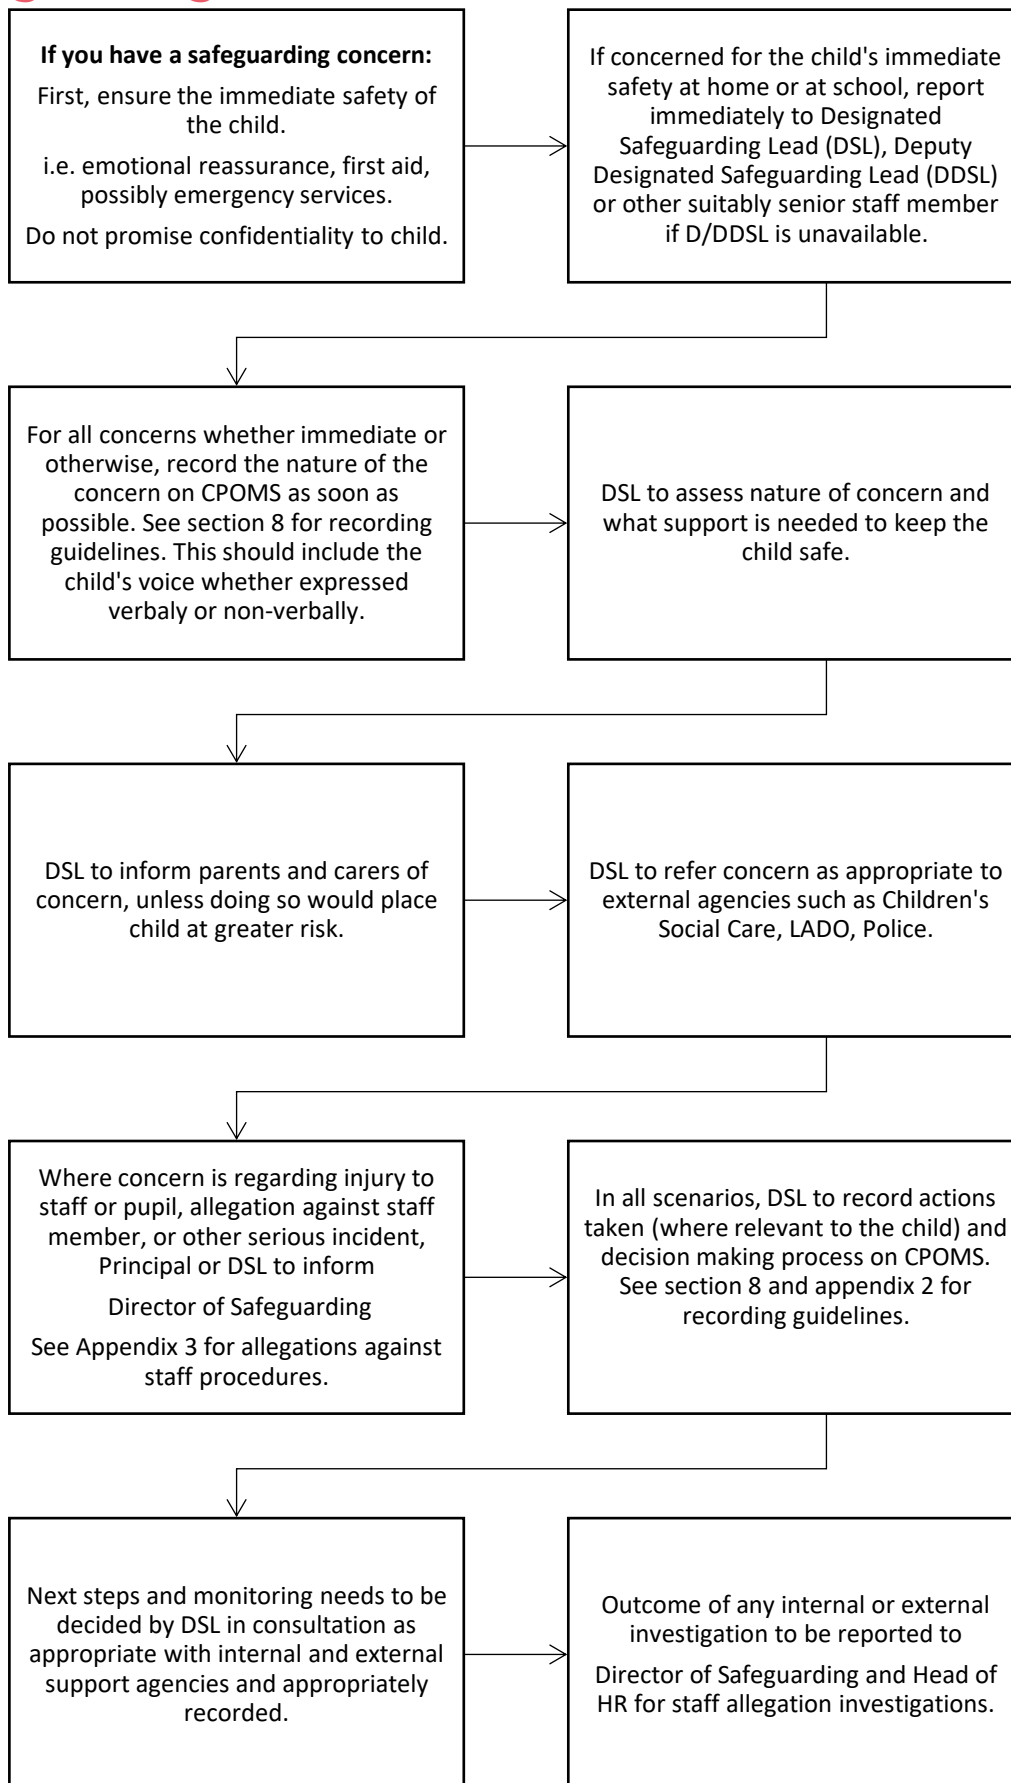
**If you have a safeguarding concern:**

First, ensure the immediate safety of the child.

i.e. emotional reassurance, first aid, possibly emergency services.

Do not promise confidentiality to child.

If concerned for the child's immediate safety at home or at school, report immediately to Designated Safeguarding Lead (DSL), Deputy Designated Safeguarding Lead (DDSL) or other suitably senior staff member if D/DDSL is unavailable.

For all concerns whether immediate or otherwise, record the nature of the concern on CPOMS as soon as possible. See section 8 for recording guidelines. This should include the child's voice whether expressed verbaly or non-verbally.

DSL to assess nature of concern and what support is needed to keep the child safe.

DSL to inform parents and carers of concern, unless doing so would place child at greater risk.

DSL to refer concern as appropriate to external agencies such as Children's Social Care, LADO, Police.

Where concern is regarding injury to staff or pupil, allegation against staff member, or other serious incident, Principal or DSL to inform

Director of Safeguarding

See Appendix 3 for allegations against staff procedures.

In all scenarios, DSL to record actions taken (where relevant to the child) and decision making process on CPOMS. See section 8 and appendix 2 for recording guidelines.

Next steps and monitoring needs to be decided by DSL in consultation as appropriate with internal and external support agencies and appropriately recorded.

Outcome of any internal or external investigation to be reported to

Director of Safeguarding and Head of HR for staff allegation investigations.